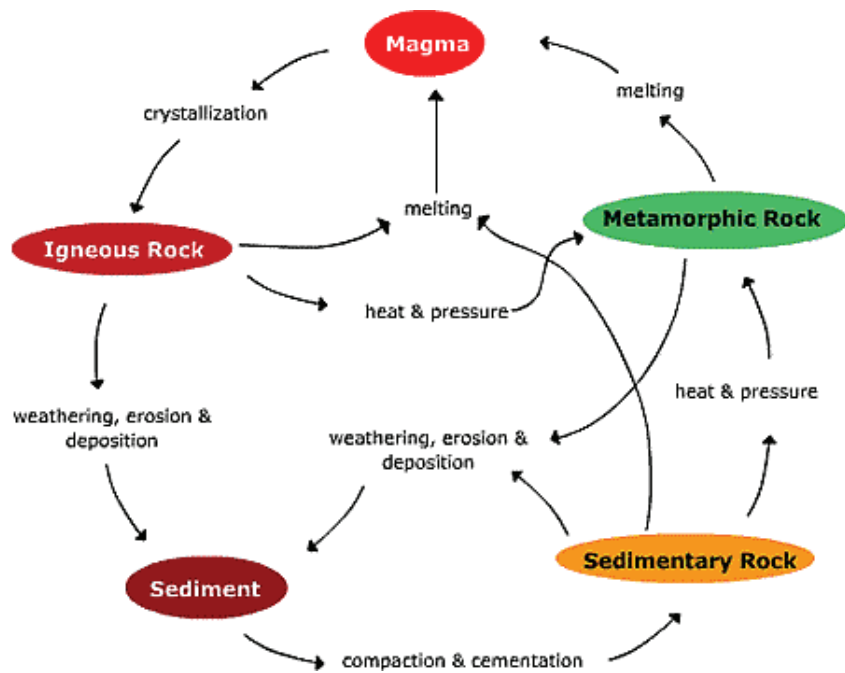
Magma

crystallization

melting

Igneous Rock

melting

Metamorphic Rock

heat & pressure

weathering, erosion & deposition

weathering, erosion & deposition

heat & pressure

Sediment

Sedimentary Rock

compaction & cementation